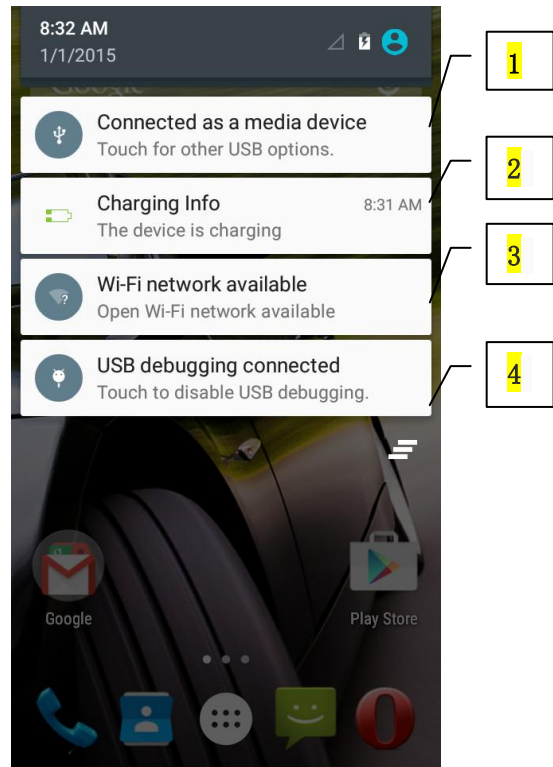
8:32 AM
1/1/2015

Connected as a media device
Touch for other USB options.

Charging Info 8:31 AM
The device is charging

Wi-Fi network available
Open Wi-Fi network available

USB debugging connected
Touch to disable USB debugging.

1

2

3

4

Google

Play Store